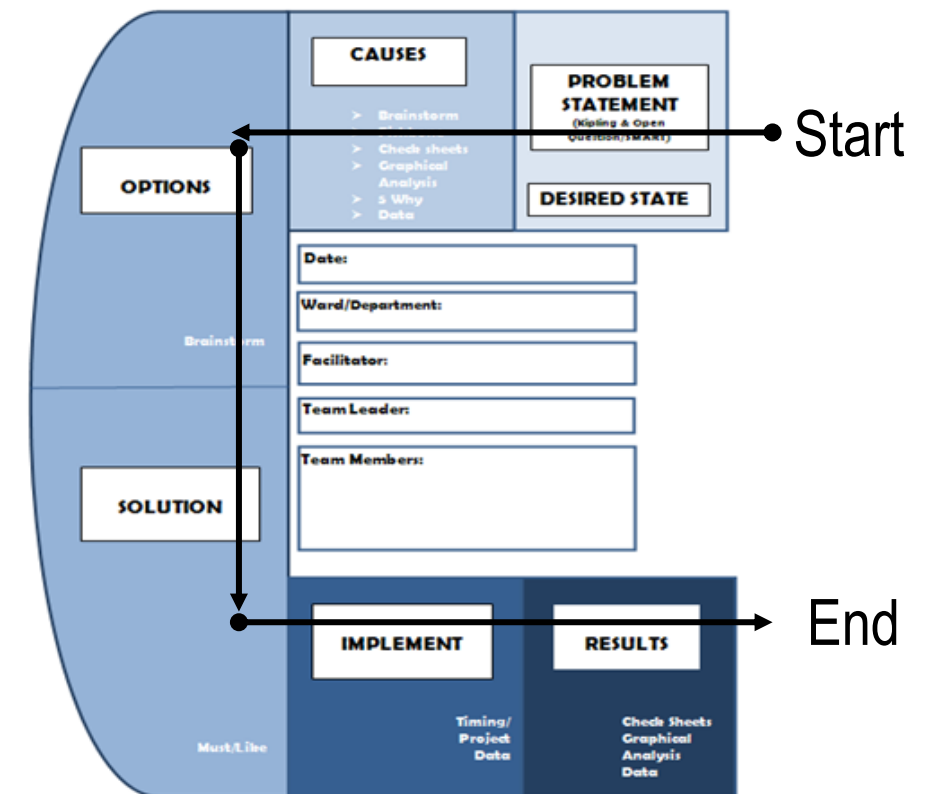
CAUSES

➤ Brainstorm
➤ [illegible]
➤ Check sheets
➤ Graphical Analysis
➤ 5 Why
➤ Data

PROBLEM STATEMENT
(Kipling & Open Question/SMART)

DESIRED STATE

Start

OPTIONS

Brainstorm

Date:

Ward/Department:

Facilitator:

Team Leader:

Team Members:

SOLUTION

End

IMPLEMENT

RESULTS

Timing/ Project Data

Check Sheets
Graphical Analysis
Data

Must/Like